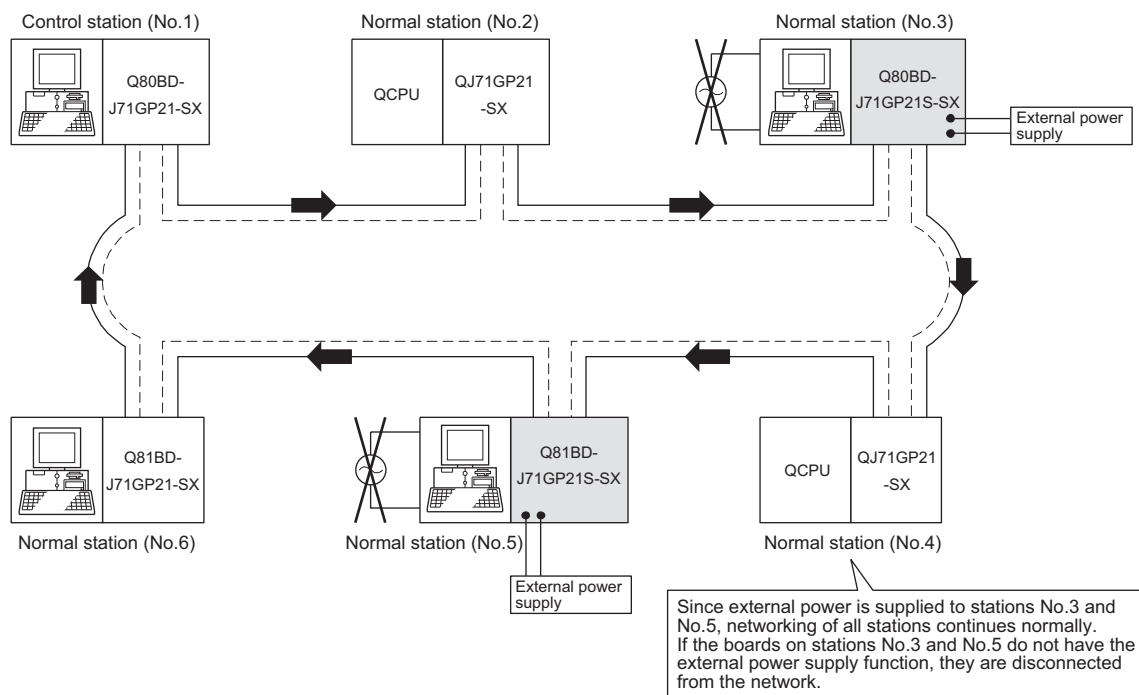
Control station (No.1)

Q80BD-J71GP21-SX

Normal station (No.2)

QCPU

QJ71GP21-SX

Normal station (No.3)

Q80BD-J71GP21S-SX

External power supply

Q81BD-J71GP21-SX

Normal station (No.6)

Q81BD-J71GP21S-SX

Normal station (No.5)

External power supply

QCPU

QJ71GP21-SX

Normal station (No.4)

Since external power is supplied to stations No.3 and No.5, networking of all stations continues normally. If the boards on stations No.3 and No.5 do not have the external power supply function, they are disconnected from the network.